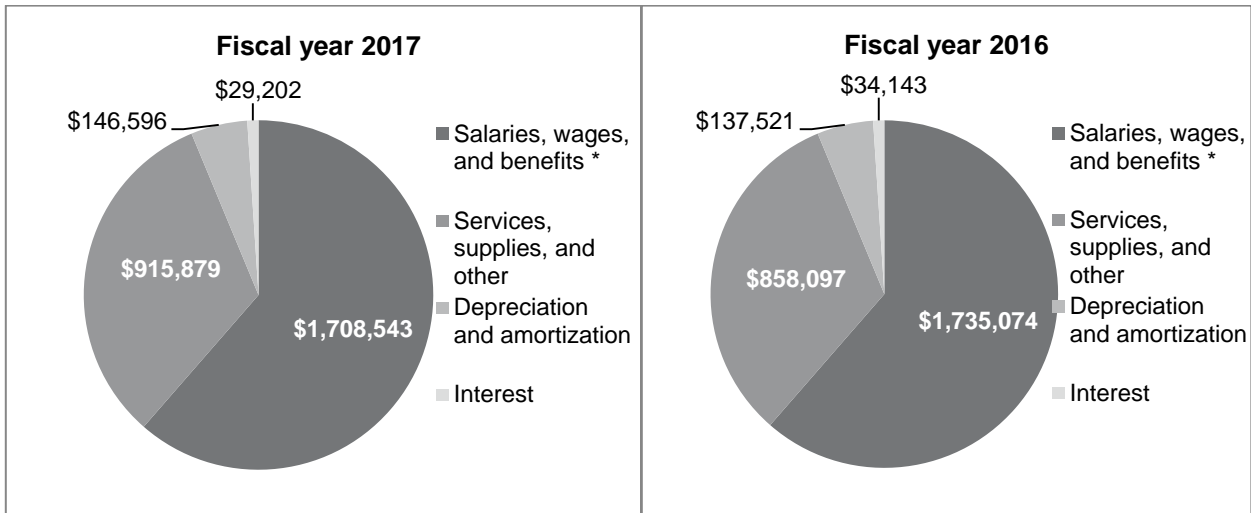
Fiscal year 2017

$29,202

$146,596

$915,879

$1,708,543

Salaries, wages, and benefits *

Services, supplies, and other

Depreciation and amortization

Interest

Fiscal year 2016

$34,143

$137,521

$858,097

$1,735,074

Salaries, wages, and benefits *

Services, supplies, and other

Depreciation and amortization

Interest